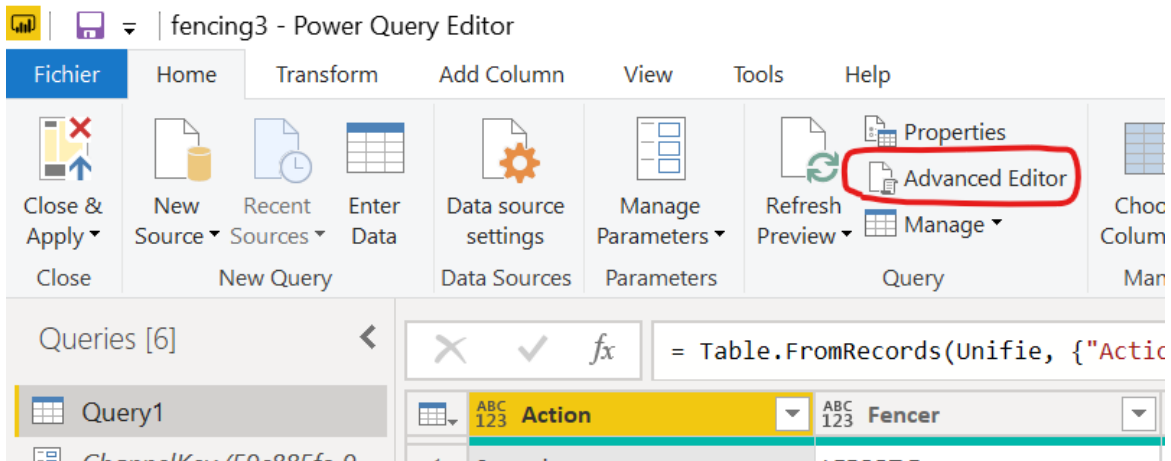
fencing3 - Power Query Editor

Fichier Home Transform Add Column View Tools Help

Close & Apply
Close

New Source
Recent Sources
Enter Data
New Query

Data source settings
Data Sources

Manage Parameters
Parameters

Refresh Preview
Properties
Advanced Editor
Manage
Query

Choo Colum
Man

Queries [6]

Query1
ChannelKey (59c885fa-0 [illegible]

$f_x$ = Table.FromRecords(Unifie, {"Actio

ABC 123 Action
ABC 123 Fencer
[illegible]